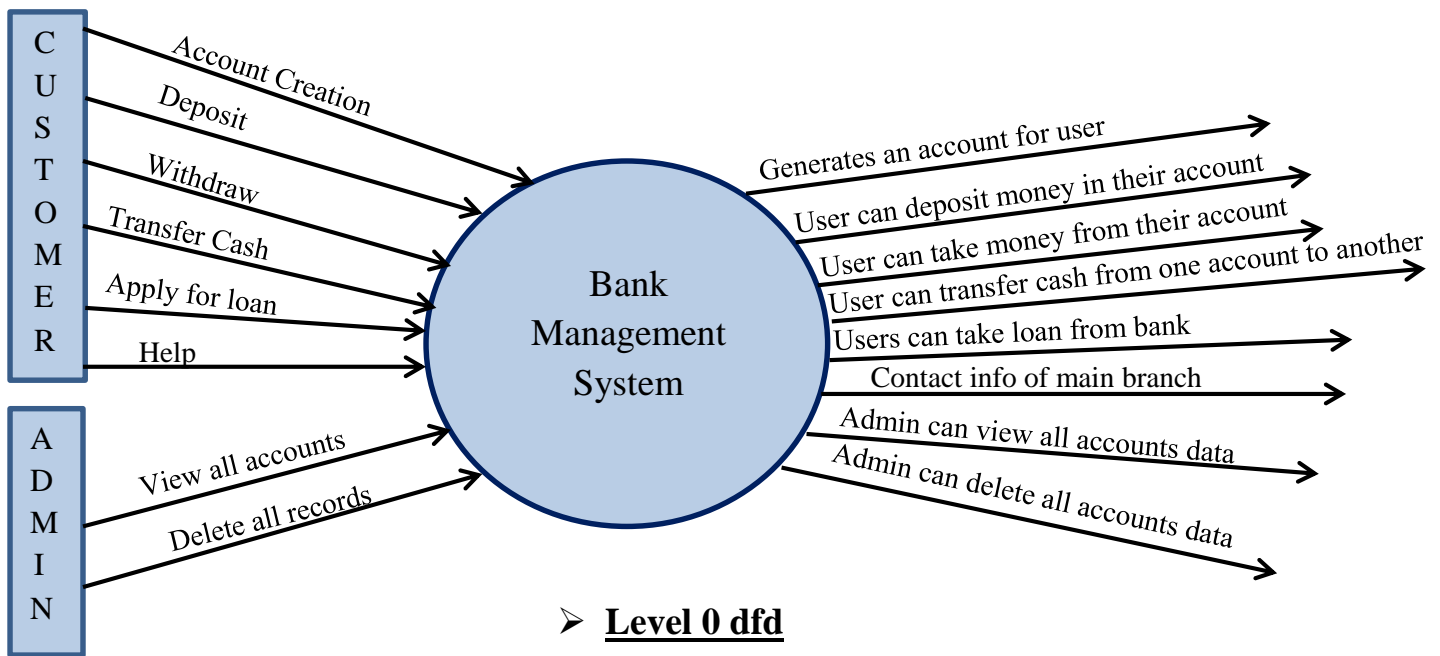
C
U
S
T
O
M
E
R

Account Creation
Deposit
Withdraw
Transfer Cash
Apply for loan
Help

A
D
M
I
N

View all accounts
Delete all records

Bank
Management
System

Generates an account for user
User can deposit money in their account
User can take money from their account
User can transfer cash from one account to another
Users can take loan from bank
Contact info of main branch
Admin can view all accounts data
Admin can delete all accounts data

➢ Level 0 dfd